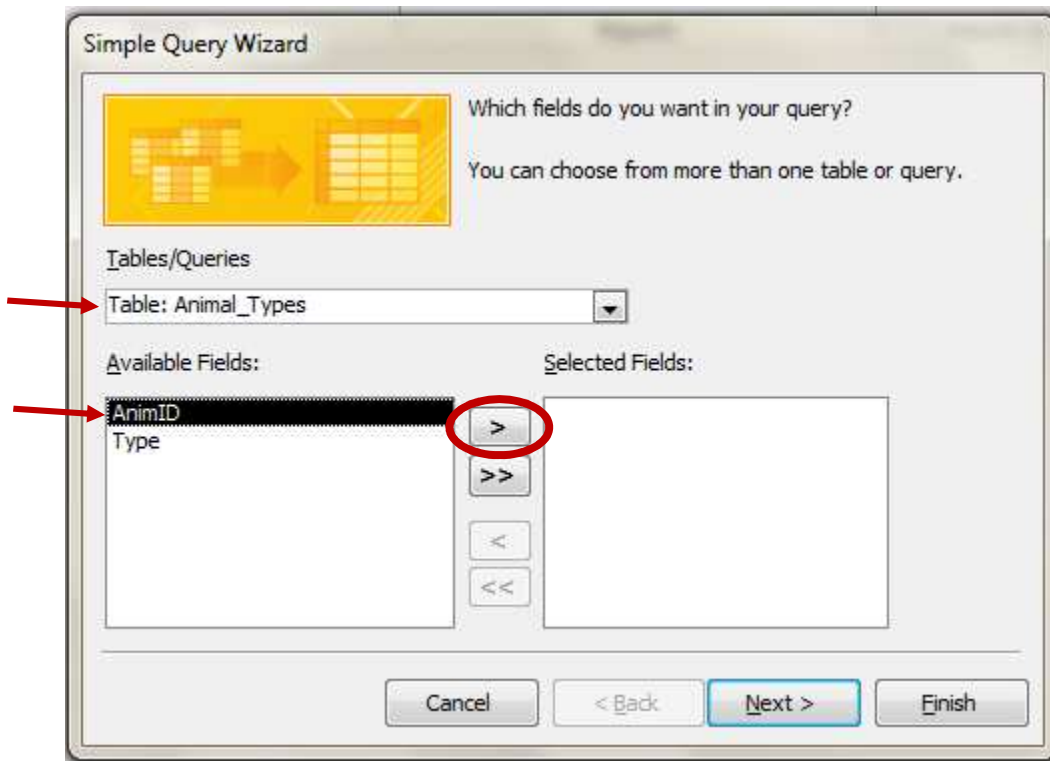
Simple Query Wizard

Which fields do you want in your query?

You can choose from more than one table or query.

Tables/Queries

Table: Animal_Types

Available Fields:

AnimID
Type

Selected Fields:

>
>>
<
<<

Cancel
< Back
Next >
Finish